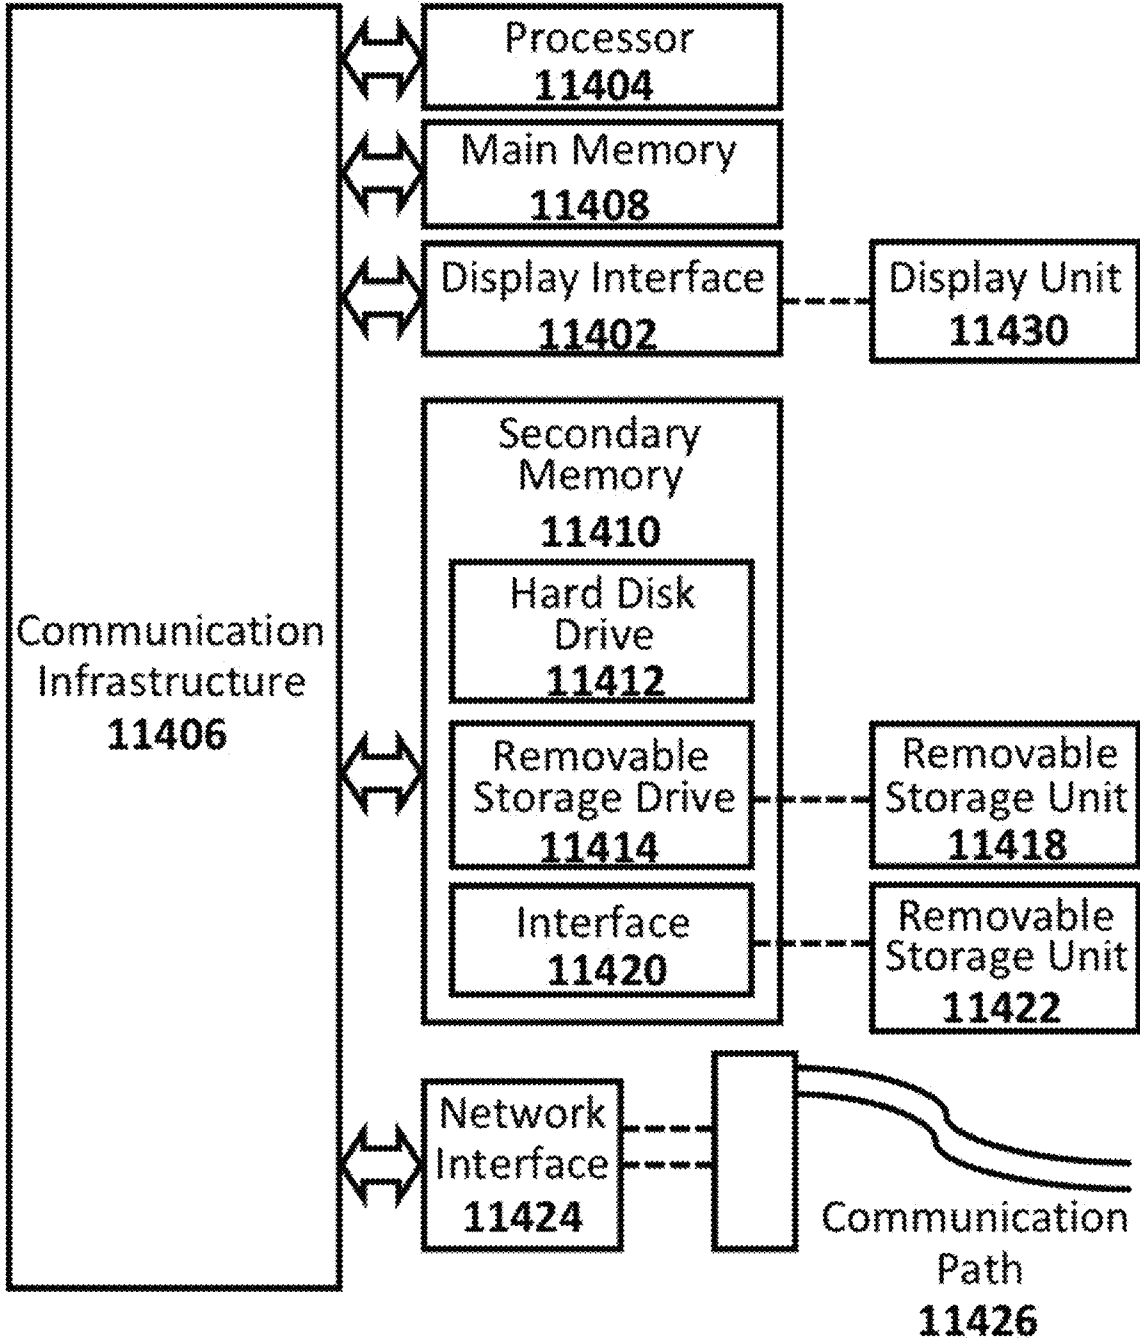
Processor
11404

Main Memory
11408

Display Interface
11402

Display Unit
11430

Secondary Memory
11410

Hard Disk Drive
11412

Communication Infrastructure
11406

Removable Storage Drive
11414

Removable Storage Unit
11418

Interface
11420

Removable Storage Unit
11422

Network Interface
11424

Communication Path
11426